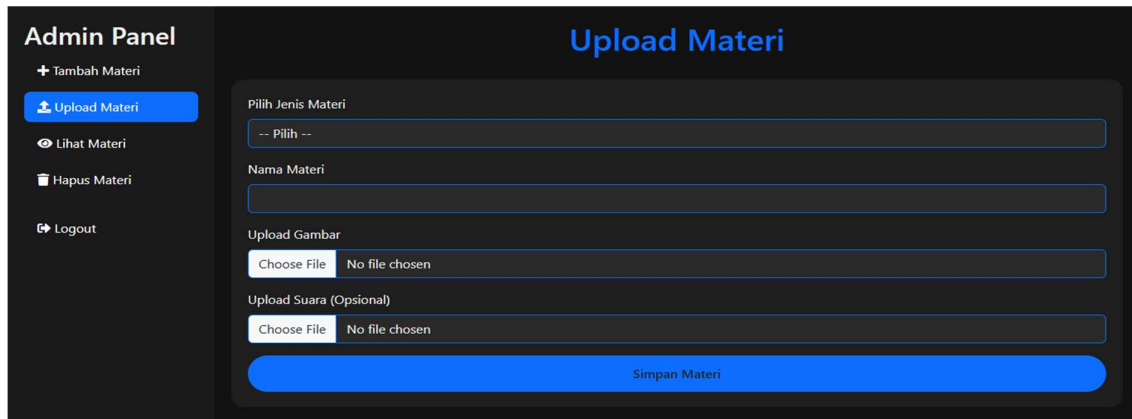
Admin Panel
Tambah Materi
Upload Materi
Lihat Materi
Hapus Materi
Logout

Upload Materi

Pilih Jenis Materi
-- Pilih --
Nama Materi
Upload Gambar
Choose File No file chosen
Upload Suara (Opsional)
Choose File No file chosen
Simpan Materi